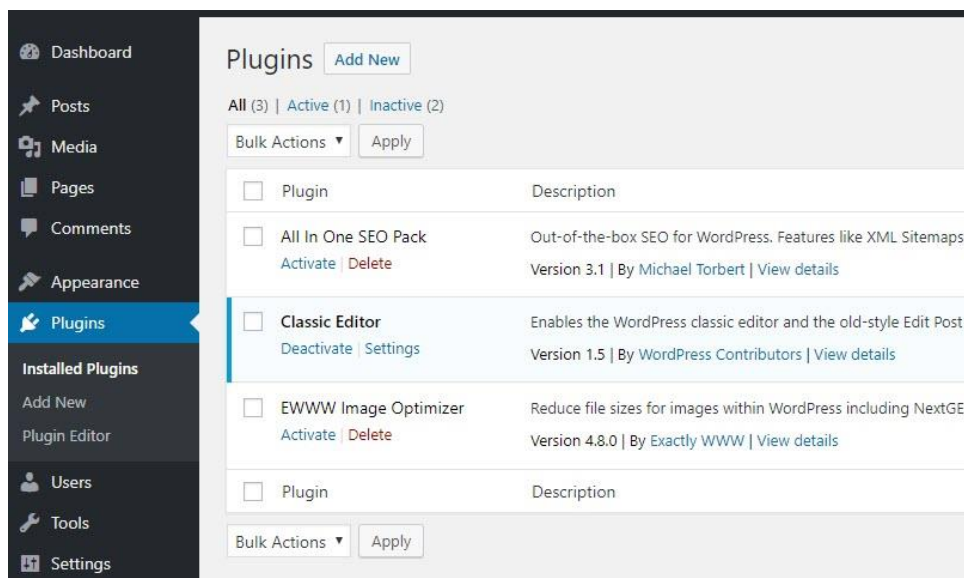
Dashboard
Posts
Media
Pages
Comments
Appearance
Plugins
Installed Plugins
Add New
Plugin Editor
Users
Tools
Settings

Plugins Add New

All (3) | Active (1) | Inactive (2)

Bulk Actions ▾ Apply

| | Plugin | Description |
|---|---|---|
| | All In One SEO Pack<br>Activate \| Delete | Out-of-the-box SEO for WordPress. Features like XML Sitemaps<br>Version 3.1 \| By Michael Torbert \| View details |
| | Classic Editor<br>Deactivate \| Settings | Enables the WordPress classic editor and the old-style Edit Post<br>Version 1.5 \| By WordPress Contributors \| View details |
| | EWWW Image Optimizer<br>Activate \| Delete | Reduce file sizes for images within WordPress including NextGE<br>Version 4.8.0 \| By Exactly WWW \| View details |
| | Plugin | Description |

Bulk Actions ▾ Apply